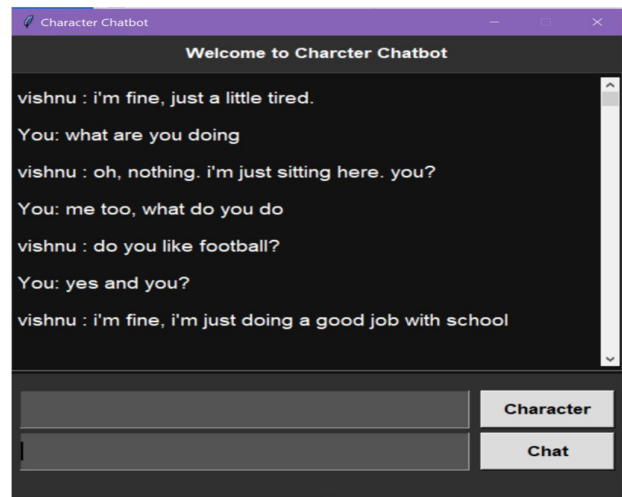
Character Chatbot

Welcome to Charcter Chatbot

vishnu : i'm fine, just a little tired.

You: what are you doing

vishnu : oh, nothing. i'm just sitting here. you?

You: me too, what do you do

vishnu : do you like football?

You: yes and you?

vishnu : i'm fine, i'm just doing a good job with school

Character

Chat